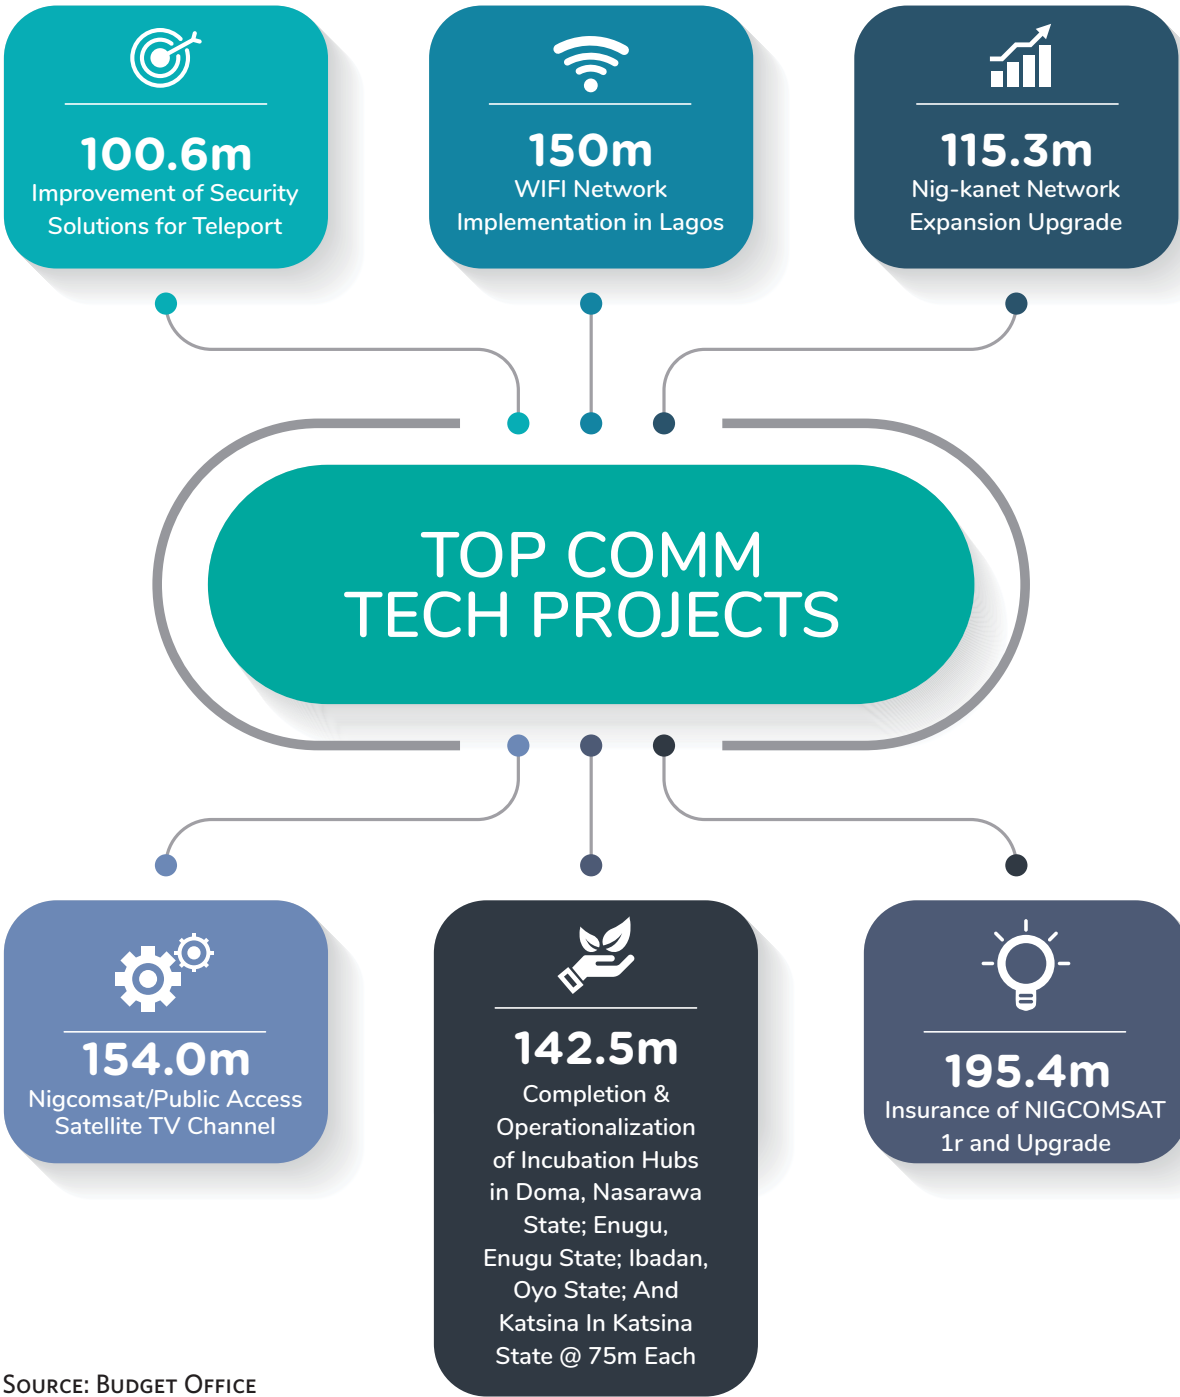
100.6m
Improvement of Security Solutions for Teleport

150m
WIFI Network Implementation in Lagos

115.3m
Nig-kanet Network Expansion Upgrade

TOP COMM TECH PROJECTS

154.0m
Nigcomsat/Public Access Satellite TV Channel

142.5m
Completion & Operationalization of Incubation Hubs in Doma, Nasarawa State; Enugu, Enugu State; Ibadan, Oyo State; And Katsina In Katsina State @ 75m Each

195.4m
Insurance of NIGCOMSAT 1r and Upgrade

SOURCE: BUDGET OFFICE